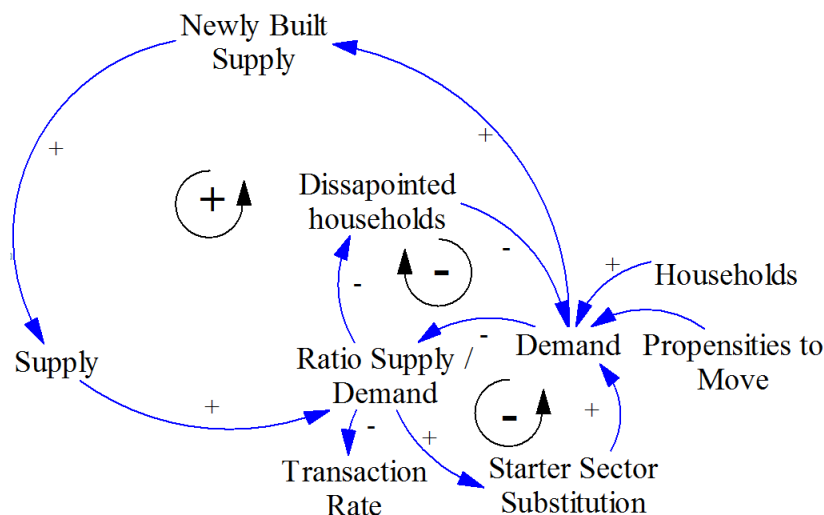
Newly Built Supply

+

+

+

Dissapointed households

-

-

+

Households

Supply

-

-

Ratio Supply / Demand

Demand

Propensities to Move

+

-

-

+

+

Transaction Rate

Starter Sector Substitution